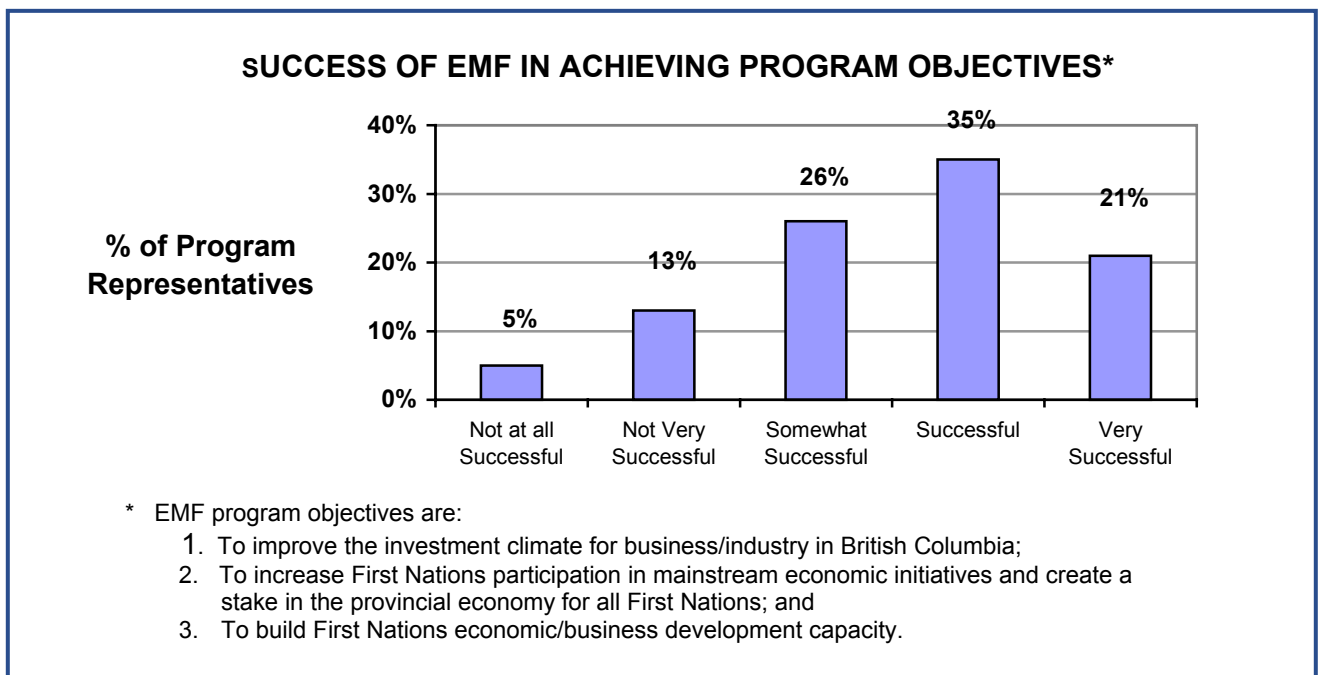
sUCCESS OF EMF IN ACHIEVING PROGRAM OBJECTIVES*

% of Program Representatives

40%
30%
20%
10%
0%

5%
13%
26%
35%
21%

Not at all Successful
Not Very Successful
Somewhat Successful
Successful
Very Successful

* EMF program objectives are:
1. To improve the investment climate for business/industry in British Columbia;
2. To increase First Nations participation in mainstream economic initiatives and create a stake in the provincial economy for all First Nations; and
3. To build First Nations economic/business development capacity.